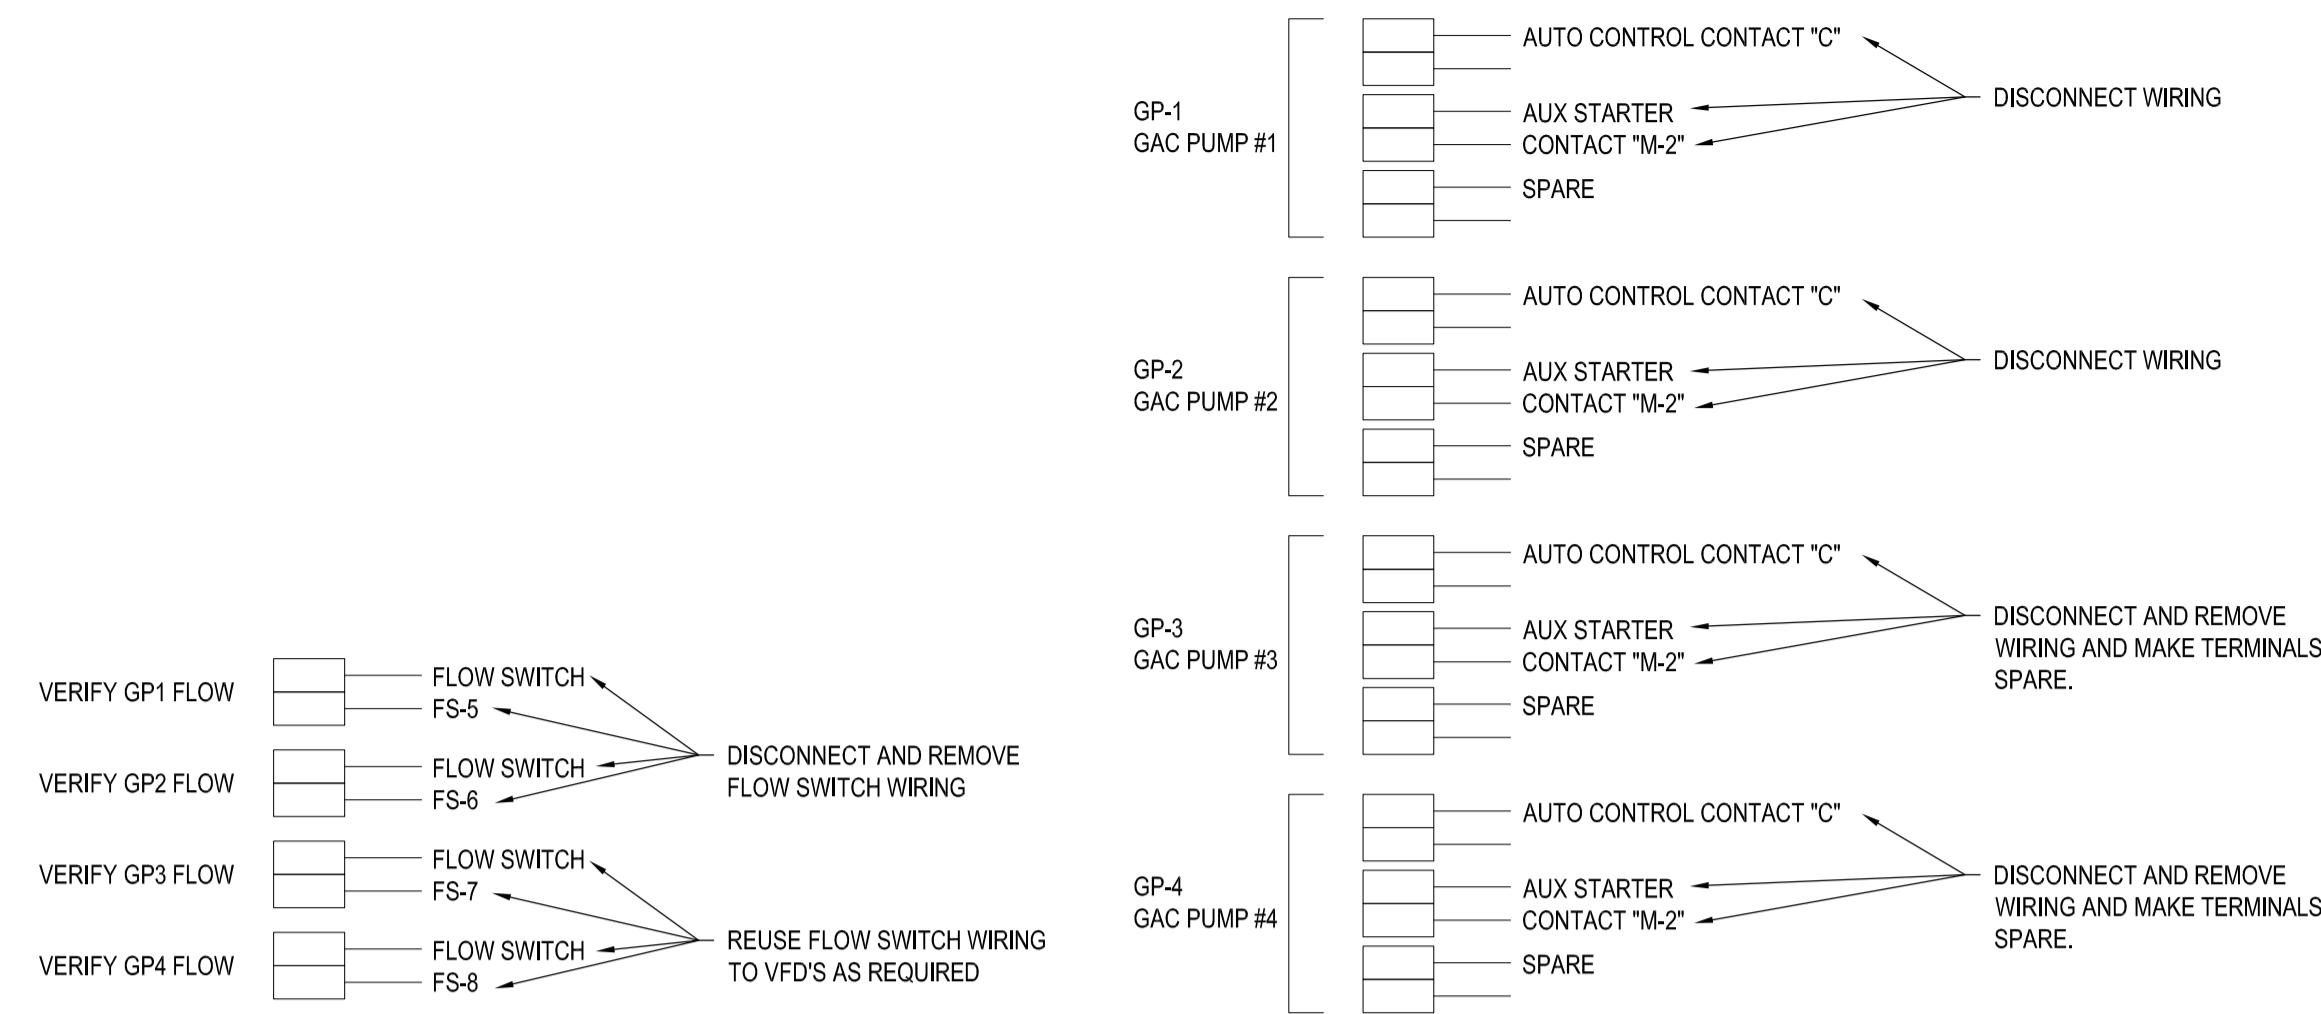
GP-1
GAC PUMP #1

AUTO CONTROL CONTACT "C"

AUX STARTER
CONTACT "M-2"

SPARE

DISCONNECT WIRING

GP-2
GAC PUMP #2

AUTO CONTROL CONTACT "C"

AUX STARTER
CONTACT "M-2"

SPARE

DISCONNECT WIRING

GP-3
GAC PUMP #3

AUTO CONTROL CONTACT "C"

AUX STARTER
CONTACT "M-2"

SPARE

DISCONNECT AND REMOVE WIRING AND MAKE TERMINALS SPARE.

GP-4
GAC PUMP #4

AUTO CONTROL CONTACT "C"

AUX STARTER
CONTACT "M-2"

SPARE

DISCONNECT AND REMOVE WIRING AND MAKE TERMINALS SPARE.

VERIFY GP1 FLOW
FLOW SWITCH
FS-5

VERIFY GP2 FLOW
FLOW SWITCH
FS-6

DISCONNECT AND REMOVE FLOW SWITCH WIRING

VERIFY GP3 FLOW
FLOW SWITCH
FS-7

VERIFY GP4 FLOW
FLOW SWITCH
FS-8

REUSE FLOW SWITCH WIRING TO VFD'S AS REQUIRED